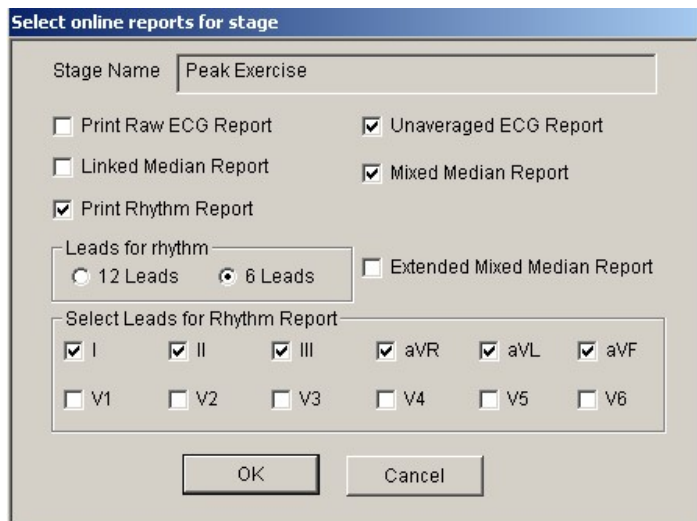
Select online reports for stage

Stage Name Peak Exercise

Print Raw ECG Report
Unaveraged ECG Report
Linked Median Report
Mixed Median Report
Print Rhythm Report

Leads for rhythm
12 Leads
6 Leads

Extended Mixed Median Report

Select Leads for Rhythm Report
I
II
III
aVR
aVL
aVF
V1
V2
V3
V4
V5
V6

OK
Cancel